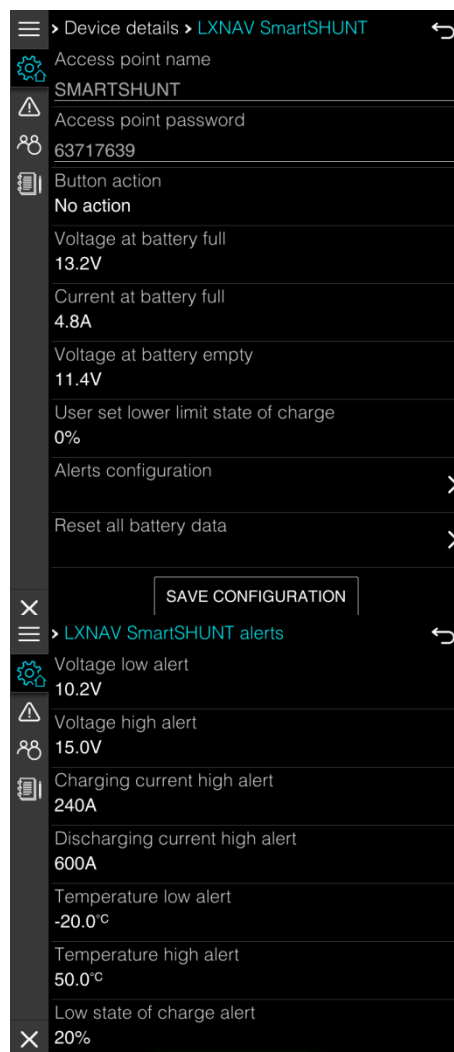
> Device details > LXNAV SmartSHUNT

Access point name
SMARTSHUNT

Access point password
63717639

Button action
No action

Voltage at battery full
13.2V

Current at battery full
4.8A

Voltage at battery empty
11.4V

User set lower limit state of charge
0%

Alerts configuration

Reset all battery data

SAVE CONFIGURATION

> LXNAV SmartSHUNT alerts

Voltage low alert
10.2V

Voltage high alert
15.0V

Charging current high alert
240A

Discharging current high alert
600A

Temperature low alert
-20.0°C

Temperature high alert
50.0°C

Low state of charge alert
20%